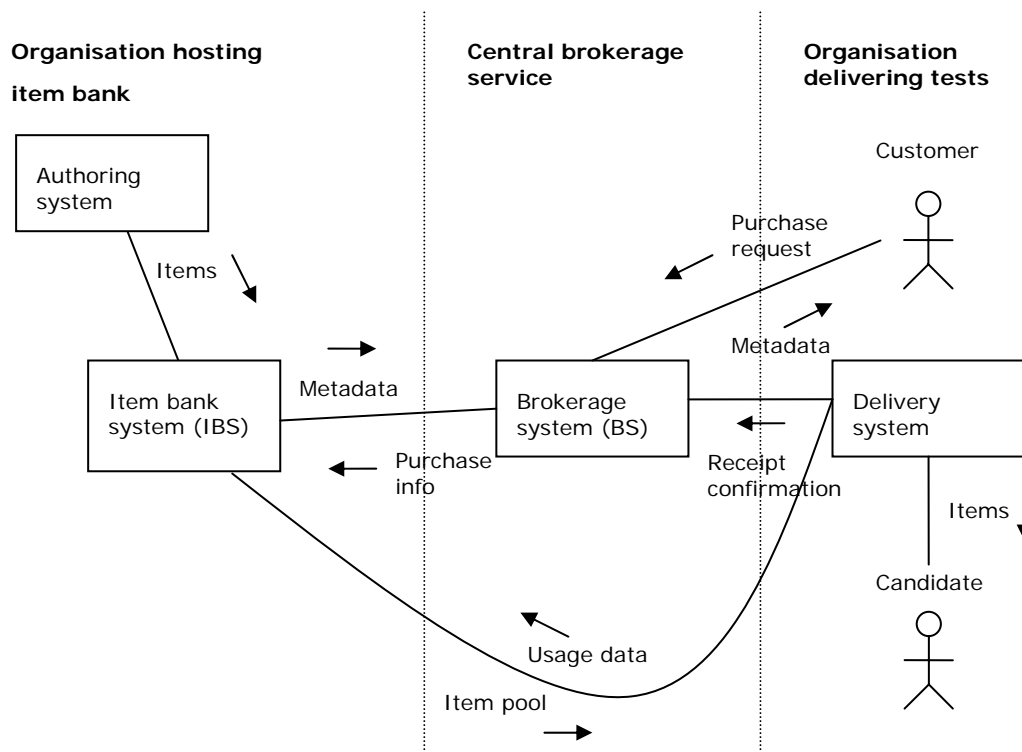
Organisation hosting item bank

Central brokerage service

Organisation delivering tests

Authoring system

Customer

Purchase request

Items

Metadata

Metadata

Item bank system (IBS)

Brokerage system (BS)

Delivery system

Purchase info

Receipt confirmation

Items

Candidate

Usage data

Item pool